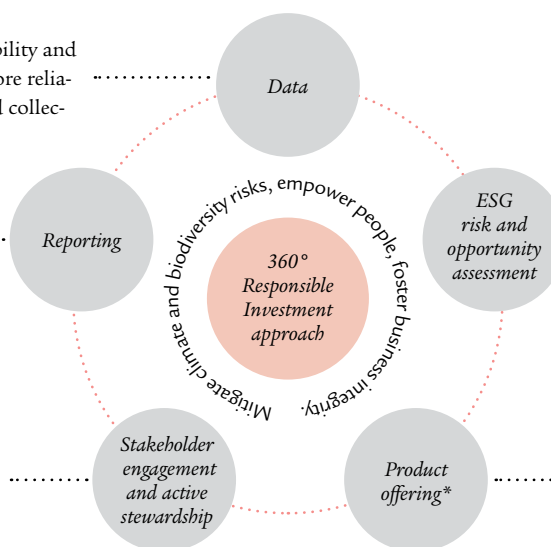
bility and
ore relia-
d collec-

Data

ESG risk and opportunity assessment

Product offering*

Stakeholder engagement and active stewardship

Reporting

Mitigate climate and biodiversity risks, empower people, foster business integrity.

360° Responsible Investment approach